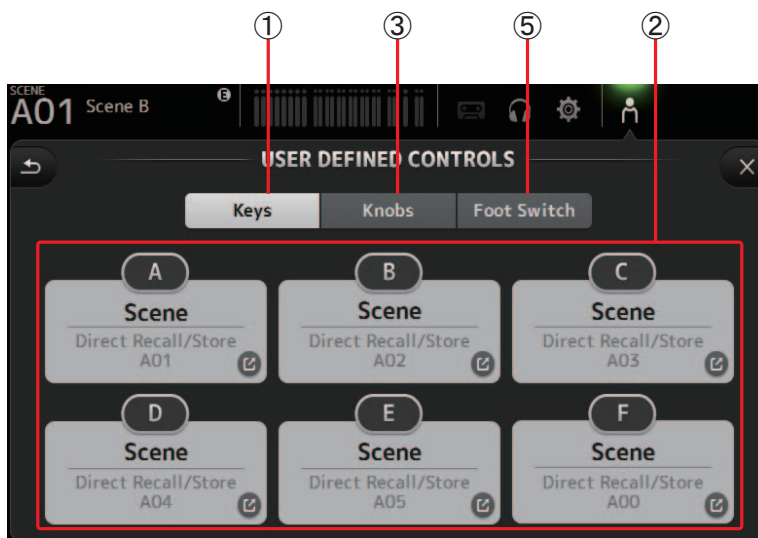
① ③ ⑤ ②

SCENE
A01 Scene B

USER DEFINED CONTROLS

Keys | Knobs | Foot Switch

A
Scene
Direct Recall/Store
A01

B
Scene
Direct Recall/Store
A02

C
Scene
Direct Recall/Store
A03

D
Scene
Direct Recall/Store
A04

E
Scene
Direct Recall/Store
A05

F
Scene
Direct Recall/Store
A00